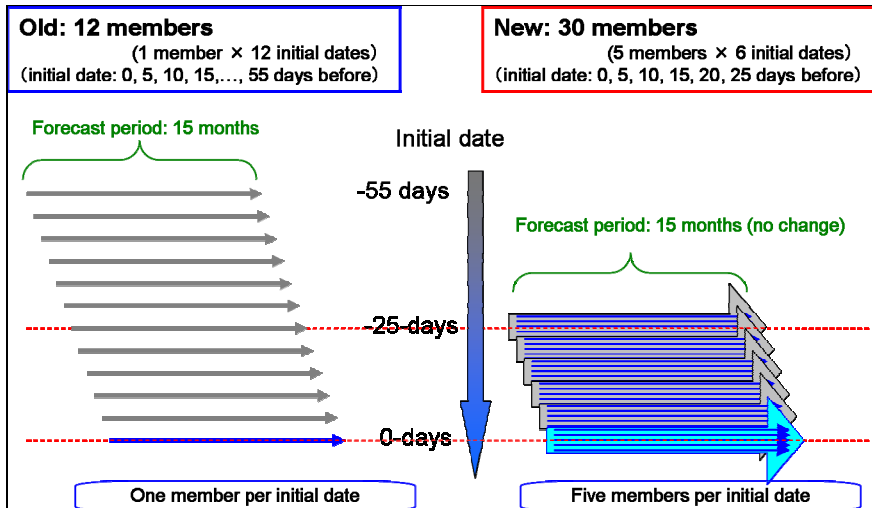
Old: 12 members
(1 member × 12 initial dates)
(initial date: 0, 5, 10, 15,…, 55 days before)

New: 30 members
(5 members × 6 initial dates)
(initial date: 0, 5, 10, 15, 20, 25 days before)

Forecast period: 15 months

Initial date

-55 days

Forecast period: 15 months (no change)

-25 days

0 days

One member per initial date

Five members per initial date